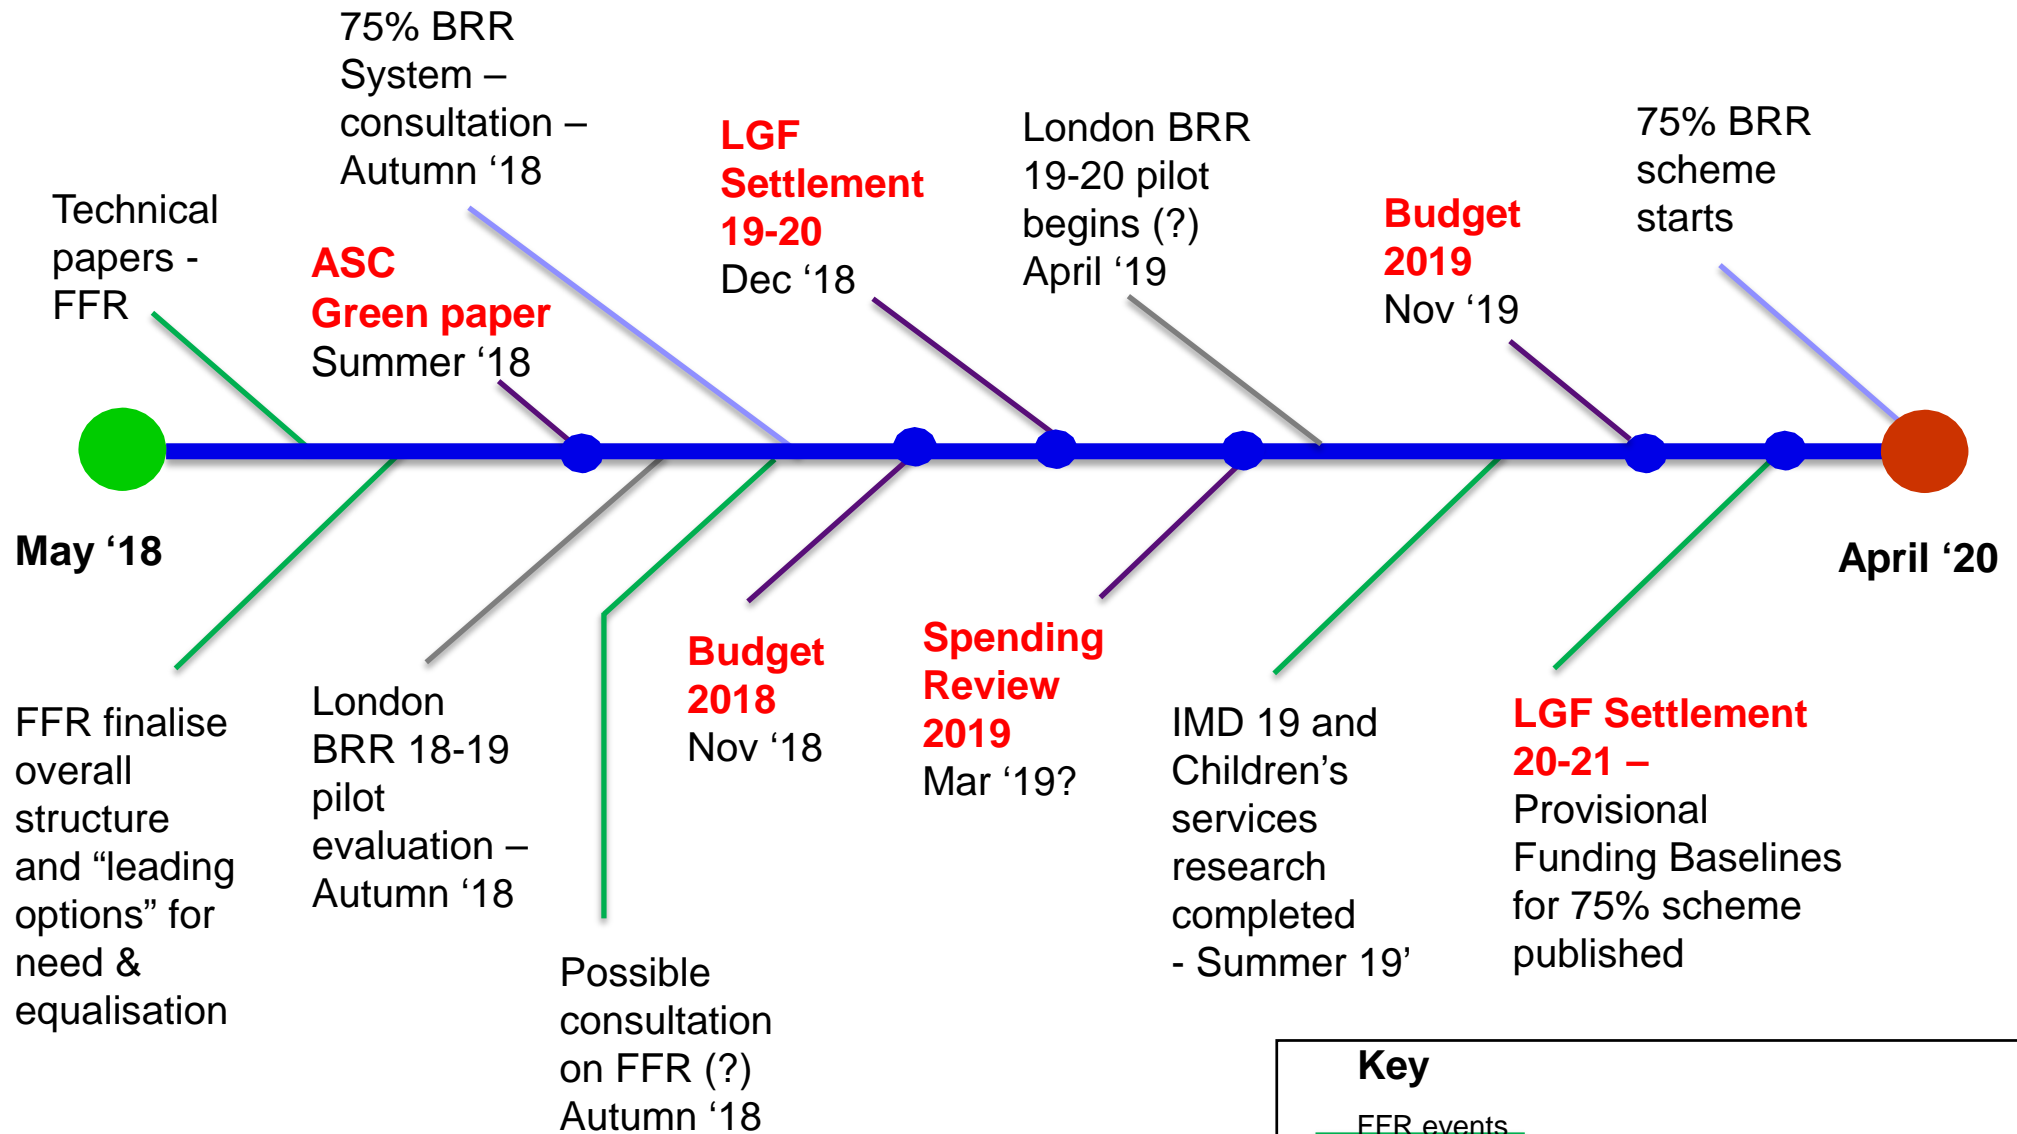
75% BRR System – consultation – Autumn ‘18

Technical papers - FFR

ASC Green paper Summer ‘18

LGF Settlement 19-20 Dec ‘18

London BRR 19-20 pilot begins (?) April ‘19

Budget 2019 Nov ‘19

75% BRR scheme starts

May ‘18

April ‘20

FFR finalise overall structure and “leading options” for need & equalisation

London BRR 18-19 pilot evaluation – Autumn ‘18

Possible consultation on FFR (?) Autumn ‘18

Budget 2018 Nov ‘18

Spending Review 2019 Mar ‘19?

IMD 19 and Children’s services research completed - Summer 19’

LGF Settlement 20-21 – Provisional Funding Baselines for 75% scheme published

Key

FFR events